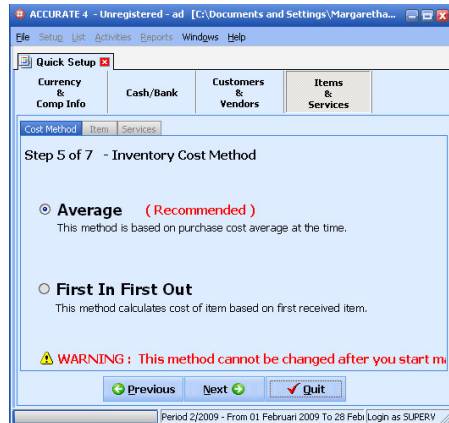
ACCURATE 4 - Unregistered - ad [C:\Documents and Settings\Margaretha...

File Setup List Activities Reports Windows Help

Quick Setup

Currency & Comp Info

Cash/Bank

Customers & Vendors

Items & Services

Cost Method Item Services

Step 5 of 7 - Inventory Cost Method

Average (Recommended)

This method is based on purchase cost average at the time.

First In First Out

This method calculates cost of item based on first received item.

WARNING : This method cannot be changed after you start m

Previous Next Quit

Period 2/2009 - From 01 Februari 2009 To 28 Febr Login as SUPERV